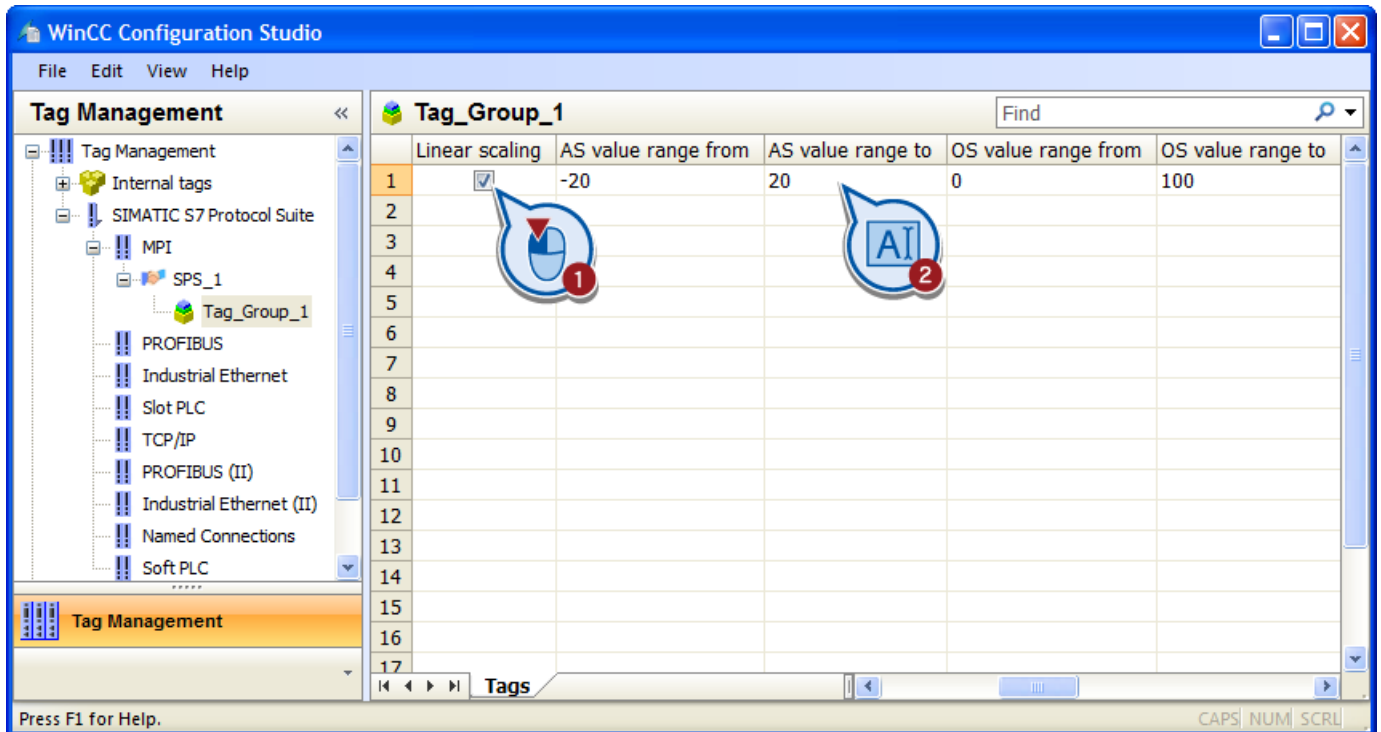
WinCC Configuration Studio

File Edit View Help

Tag Management «

Tag Management
Internal tags
SIMATIC S7 Protocol Suite
MPI
SPS_1
Tag_Group_1
PROFIBUS
Industrial Ethernet
Slot PLC
TCP/IP
PROFIBUS (II)
Industrial Ethernet (II)
Named Connections
Soft PLC

Tag Management

Tag_Group_1

Find

| | Linear scaling | AS value range from | AS value range to | OS value range from | OS value range to |
|---|---|---|---|---|---|
| 1 | ☑ | -20 | 20 | 0 | 100 |
| 2 | | | | | |
| 3 | | | | | |
| 4 | | | | | |
| 5 | | | | | |
| 6 | | | | | |
| 7 | | | | | |
| 8 | | | | | |
| 9 | | | | | |
| 10 | | | | | |
| 11 | | | | | |
| 12 | | | | | |
| 13 | | | | | |
| 14 | | | | | |
| 15 | | | | | |
| 16 | | | | | |
| 17 | | | | | |

1
AI
2

Tags

Press F1 for Help.

CAPS NUM SCRL